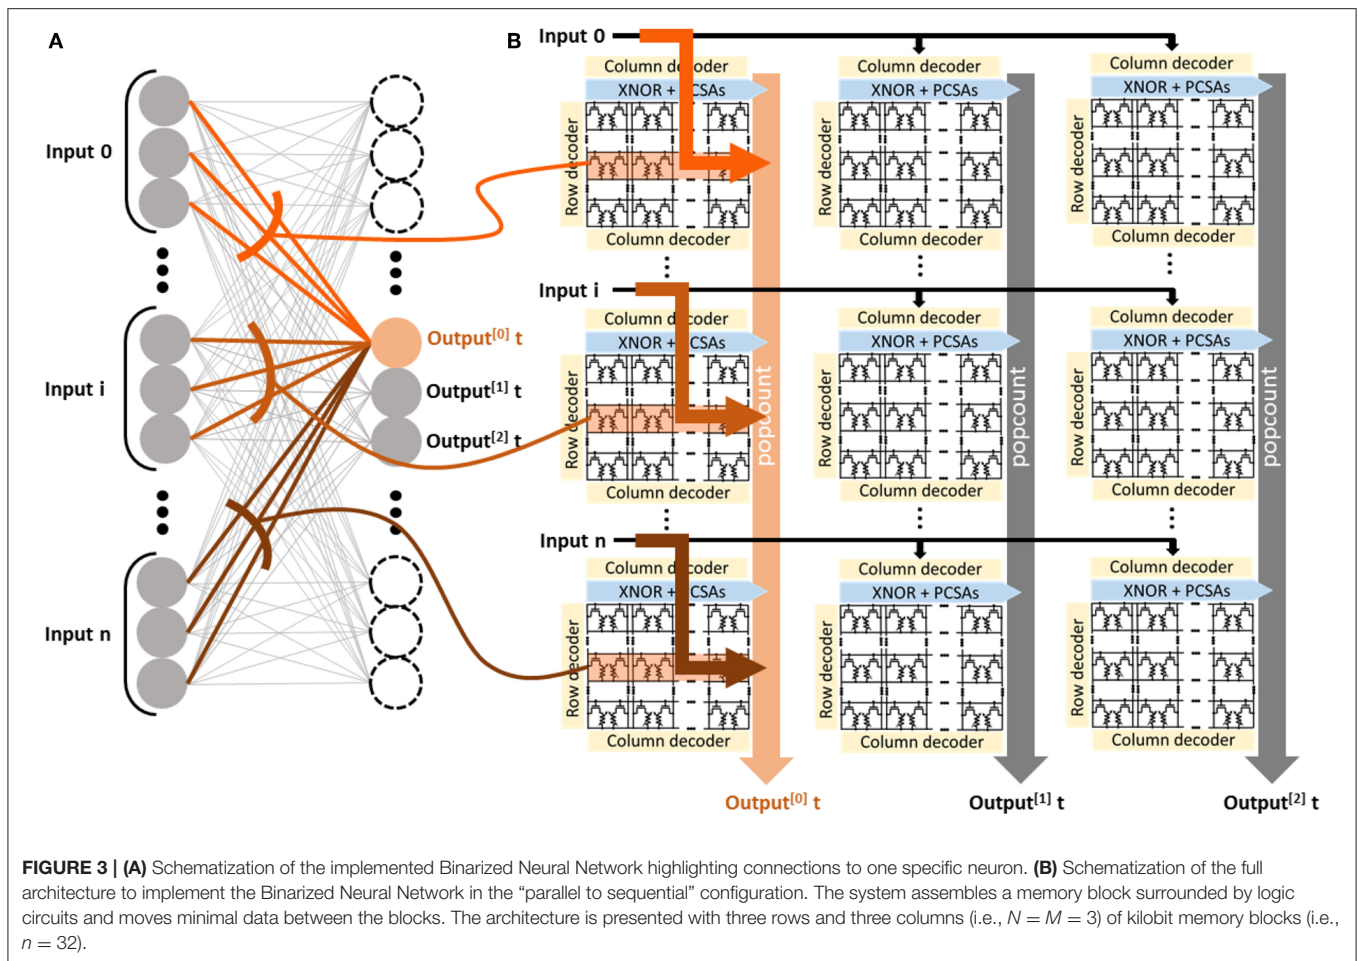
A

Input 0

Input i

Input n

Output$^{[0]}$ t

Output$^{[1]}$ t

Output$^{[2]}$ t

B

Input 0

Column de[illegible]oder
XNOR + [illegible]CSAs
Row decoder
Column decoder

Column decoder
XNOR + PCSAs
Row decoder
Column decoder

Column decoder
XNOR + PCSAs
Row decoder
Column decoder

Input i

Column d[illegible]coder
XNOR + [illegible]CSAs
Row decoder
Column decoder

Column decoder
XNOR + PCSAs
Row decoder
Column decoder

Column decoder
XNOR + PCSAs
Row decoder
Column decoder

Input n

Column d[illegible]coder
XNOR + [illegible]CSAs
Row decoder
Column decoder

Column decoder
XNOR + PCSAs
Row decoder
Column decoder

Column decoder
XNOR + PCSAs
Row decoder
Column decoder

popcount

popcount

popcount

Output$^{[0]}$ t

Output$^{[1]}$ t

Output$^{[2]}$ t

FIGURE 3 | (A) Schematization of the implemented Binarized Neural Network highlighting connections to one specific neuron. (B) Schematization of the full architecture to implement the Binarized Neural Network in the "parallel to sequential" configuration. The system assembles a memory block surrounded by logic circuits and moves minimal data between the blocks. The architecture is presented with three rows and three columns (i.e., $N = M = 3$) of kilobit memory blocks (i.e., $n = 32$).